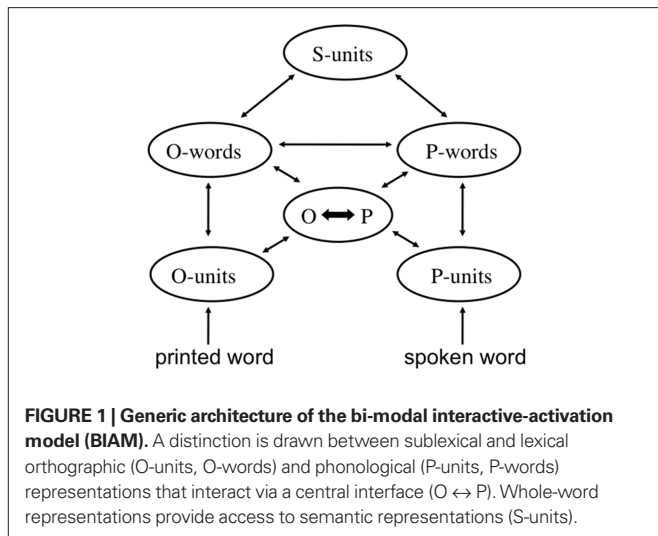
S-units

O-words

P-words

O $\Leftrightarrow$ P

O-units

P-units

printed word

spoken word

**FIGURE 1 | Generic architecture of the bi-modal interactive-activation model (BIAM).** A distinction is drawn between sublexical and lexical orthographic (O-units, O-words) and phonological (P-units, P-words) representations that interact via a central interface (O $\leftrightarrow$ P). Whole-word representations provide access to semantic representations (S-units).